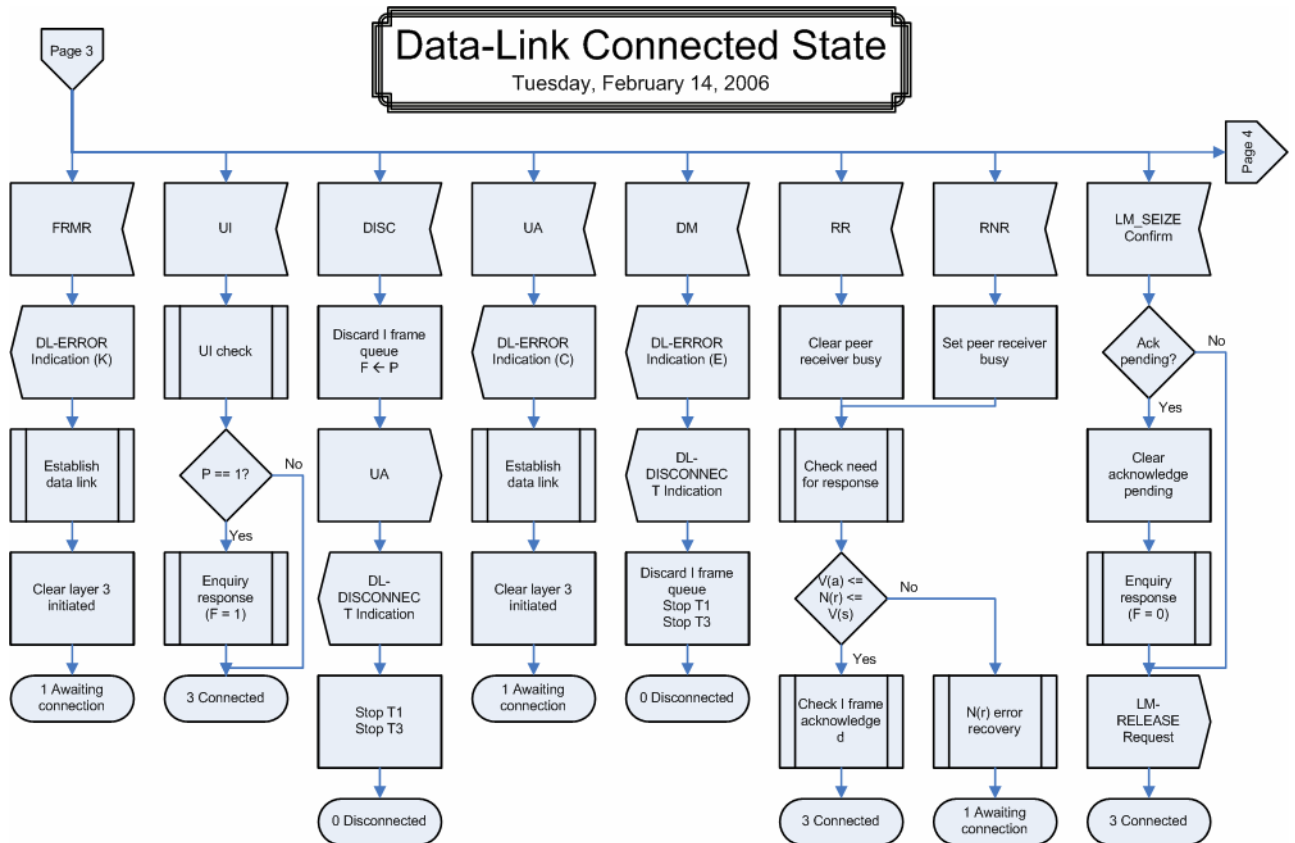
Data-Link Connected State
Tuesday, February 14, 2006

Page 3

Page 4

FRMR

DL-ERROR Indication (K)

Establish data link

Clear layer 3 initiated

1 Awaiting connection

UI

UI check

P == 1?

No

Yes

Enquiry response (F = 1)

3 Connected

DISC

Discard I frame queue F ← P

UA

DL-DISCONNECT Indication

Stop T1 Stop T3

0 Disconnected

UA

DL-ERROR Indication (C)

Establish data link

Clear layer 3 initiated

1 Awaiting connection

DM

DL-ERROR Indication (E)

DL-DISCONNECT Indication

Discard I frame queue Stop T1 Stop T3

0 Disconnected

RR

Clear peer receiver busy

Check need for response

V(a) <= N(r) <= V(s)

No

Yes

Check I frame acknowledged

3 Connected

RNR

Set peer receiver busy

N(r) error recovery

1 Awaiting connection

LM_SEIZE Confirm

Ack pending?

No

Yes

Clear acknowledge pending

Enquiry response (F = 0)

LM-RELEASE Request

3 Connected